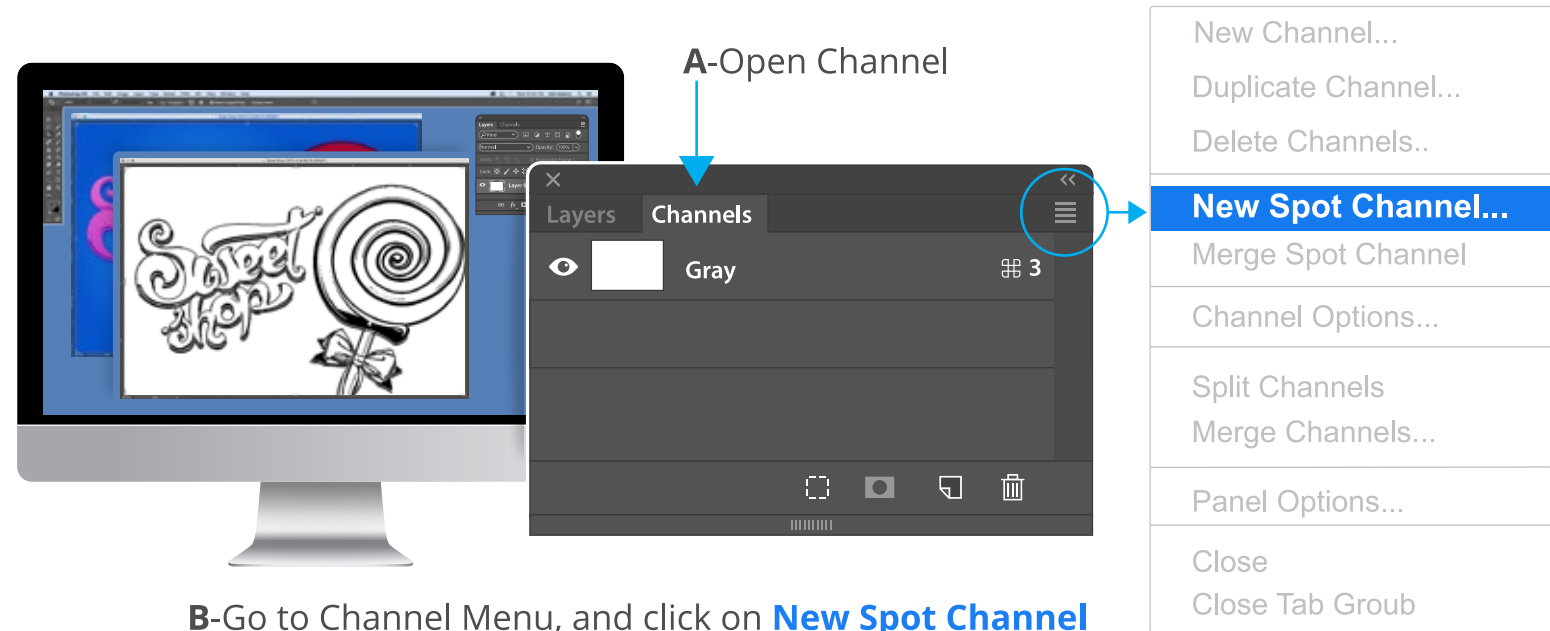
A-Open Channel

Layers Channels

Gray ⌘ 3

New Channel...
Duplicate Channel...
Delete Channels..
New Spot Channel...
Merge Spot Channel
Channel Options...
Split Channels
Merge Channels...
Panel Options...
Close
Close Tab Group

B-Go to Channel Menu, and click on New Spot Channel